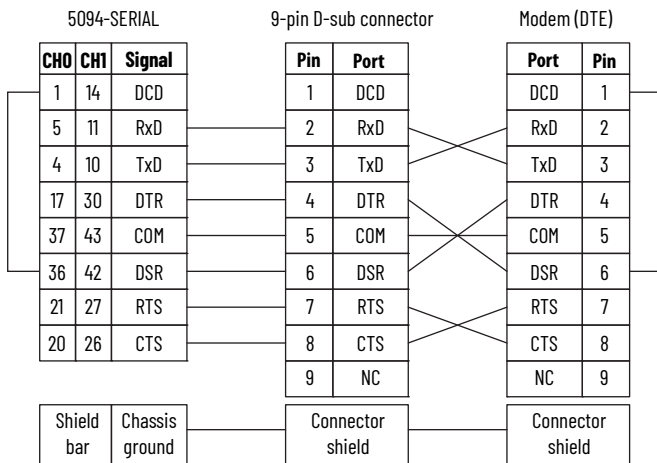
5094-SERIAL

| CH0 | CH1 | Signal |
|---|---|---|
| 1 | 14 | DCD |
| 5 | 11 | RxD |
| 4 | 10 | TxD |
| 17 | 30 | DTR |
| 37 | 43 | COM |
| 36 | 42 | DSR |
| 21 | 27 | RTS |
| 20 | 26 | CTS |

| Shield bar | Chassis ground |
|---|---|

9-pin D-sub connector

| Pin | Port |
|---|---|
| 1 | DCD |
| 2 | RxD |
| 3 | TxD |
| 4 | DTR |
| 5 | COM |
| 6 | DSR |
| 7 | RTS |
| 8 | CTS |
| 9 | NC |

Connector shield

Modem (DTE)

| Port | Pin |
|---|---|
| DCD | 1 |
| RxD | 2 |
| TxD | 3 |
| DTR | 4 |
| COM | 5 |
| DSR | 6 |
| RTS | 7 |
| CTS | 8 |
| NC | 9 |

Connector shield